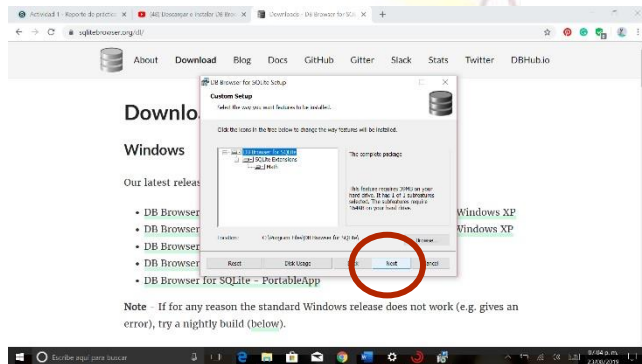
Actividad 1 - Reporte de práctica | [4K] Descargar e instalar DB Brow | Downloads - DB Browser for SQ

sqlitebrowser.org/dl/

About Download Blog Docs GitHub Gitter Slack Stats Twitter DBHub.io

Downlo

Windows

Our latest releas

• DB Browser Windows XP
• DB Browser Windows XP
• DB Browser
• DB Browser
• DB Browser for SQLite - PortableApp

DB Browser for SQLite Setup

Custom Setup

Select the way you want features to be installed.

Click the icons in the tree below to change the way features will be installed.

DB Browser for SQLite
SQLite Extensions
Math

The complete package

This feature requires 39MB on your hard drive. It has 1 of 1 subfeatures selected. The subfeatures require 164KB on your hard drive.

Location: C:\Program Files\DB Browser for SQLite\

Browse

Reset Disk Usage Back Next Cancel

Note - If for any reason the standard Windows release does not work (e.g. gives an error), try a nightly build (below).

Escribe aquí para buscar